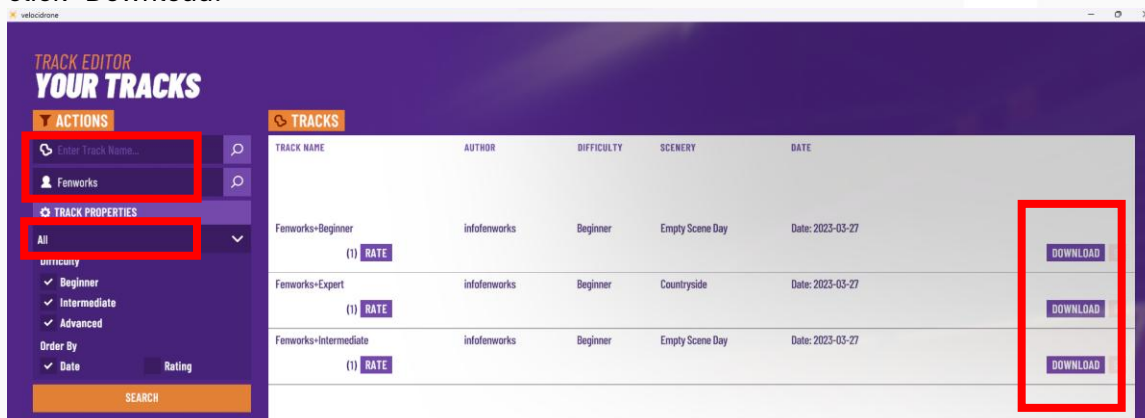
velocidrone

TRACK EDITOR
YOUR TRACKS

ACTIONS

Enter Track Name...

Fenworks

TRACK PROPERTIES

All

Difficulty

Beginner

Intermediate

Advanced

Order By

Date

Rating

SEARCH

TRACKS

| TRACK NAME | AUTHOR | DIFFICULTY | SCENERY | DATE | |
|---|---|---|---|---|---|
| Fenworks+Beginner (1) RATE | infofenworks | Beginner | Empty Scene Day | Date: 2023-03-27 | DOWNLOAD |
| Fenworks+Expert (1) RATE | infofenworks | Beginner | Countryside | Date: 2023-03-27 | DOWNLOAD |
| Fenworks+Intermediate (1) RATE | infofenworks | Beginner | Empty Scene Day | Date: 2023-03-27 | DOWNLOAD |